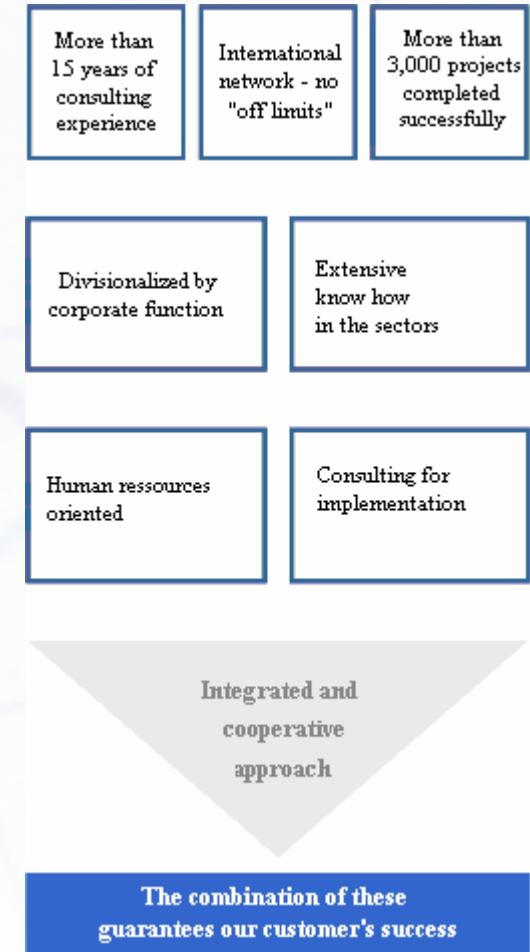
More than 15 years of consulting experience

International network - no "off limits"

More than 3,000 projects completed successfully

Divisionalized by corporate function

Extensive know how in the sectors

Human ressources oriented

Consulting for implementation

Integrated and cooperative approach

The combination of these guarantees our customer's success